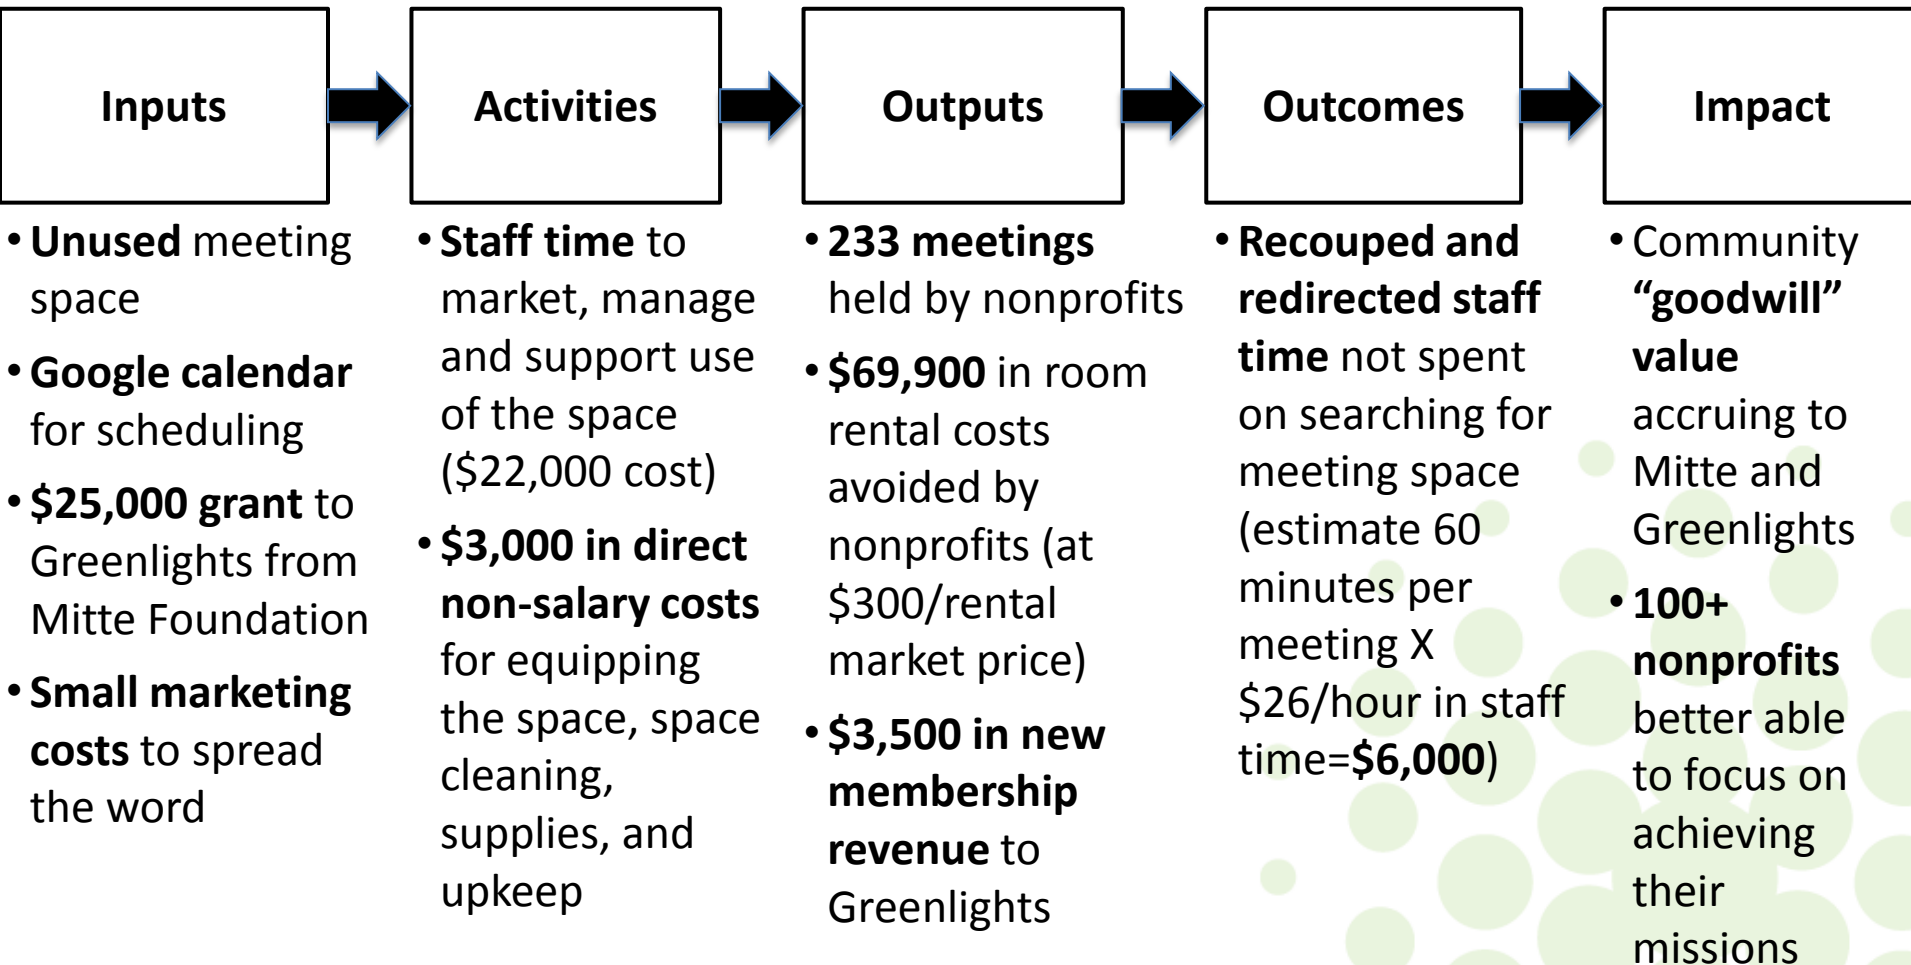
Inputs

- Unused meeting space
- Google calendar for scheduling
- $25,000 grant to Greenlights from Mitte Foundation
- Small marketing costs to spread the word

Activities

- Staff time to market, manage and support use of the space ($22,000 cost)
- $3,000 in direct non-salary costs for equipping the space, space cleaning, supplies, and upkeep

Outputs

- 233 meetings held by nonprofits
- $69,900 in room rental costs avoided by nonprofits (at $300/rental market price)
- $3,500 in new membership revenue to Greenlights

Outcomes

- Recouped and redirected staff time not spent on searching for meeting space (estimate 60 minutes per meeting X $26/hour in staff time=$6,000)

Impact

- Community "goodwill" value accruing to Mitte and Greenlights
- 100+ nonprofits better able to focus on achieving their missions